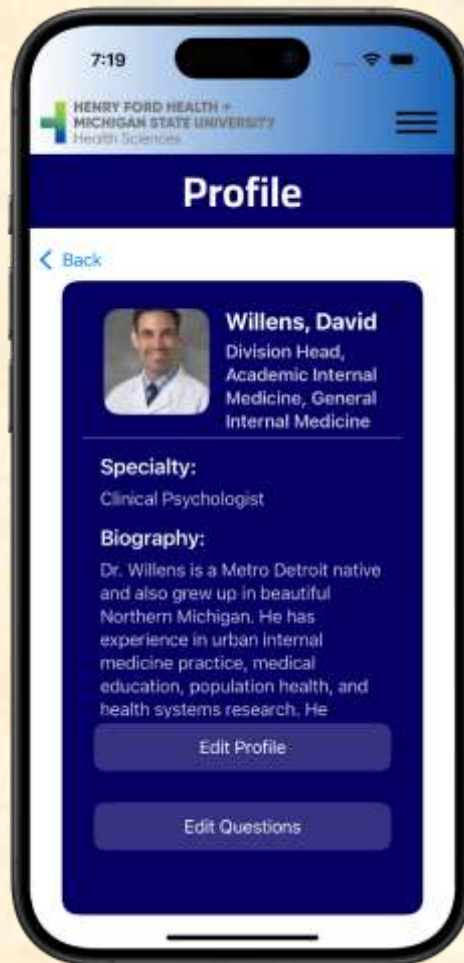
7:19

HENRY FORD HEALTH + MICHIGAN STATE UNIVERSITY
Health Sciences

Profile

Back

Willens, David
Division Head, Academic Internal Medicine, General Internal Medicine

Specialty:
Clinical Psychologist

Biography:
Dr. Willens is a Metro Detroit native and also grew up in beautiful Northern Michigan. He has experience in urban internal medicine practice, medical education, population health, and health systems research. He

Edit Profile

Edit Questions